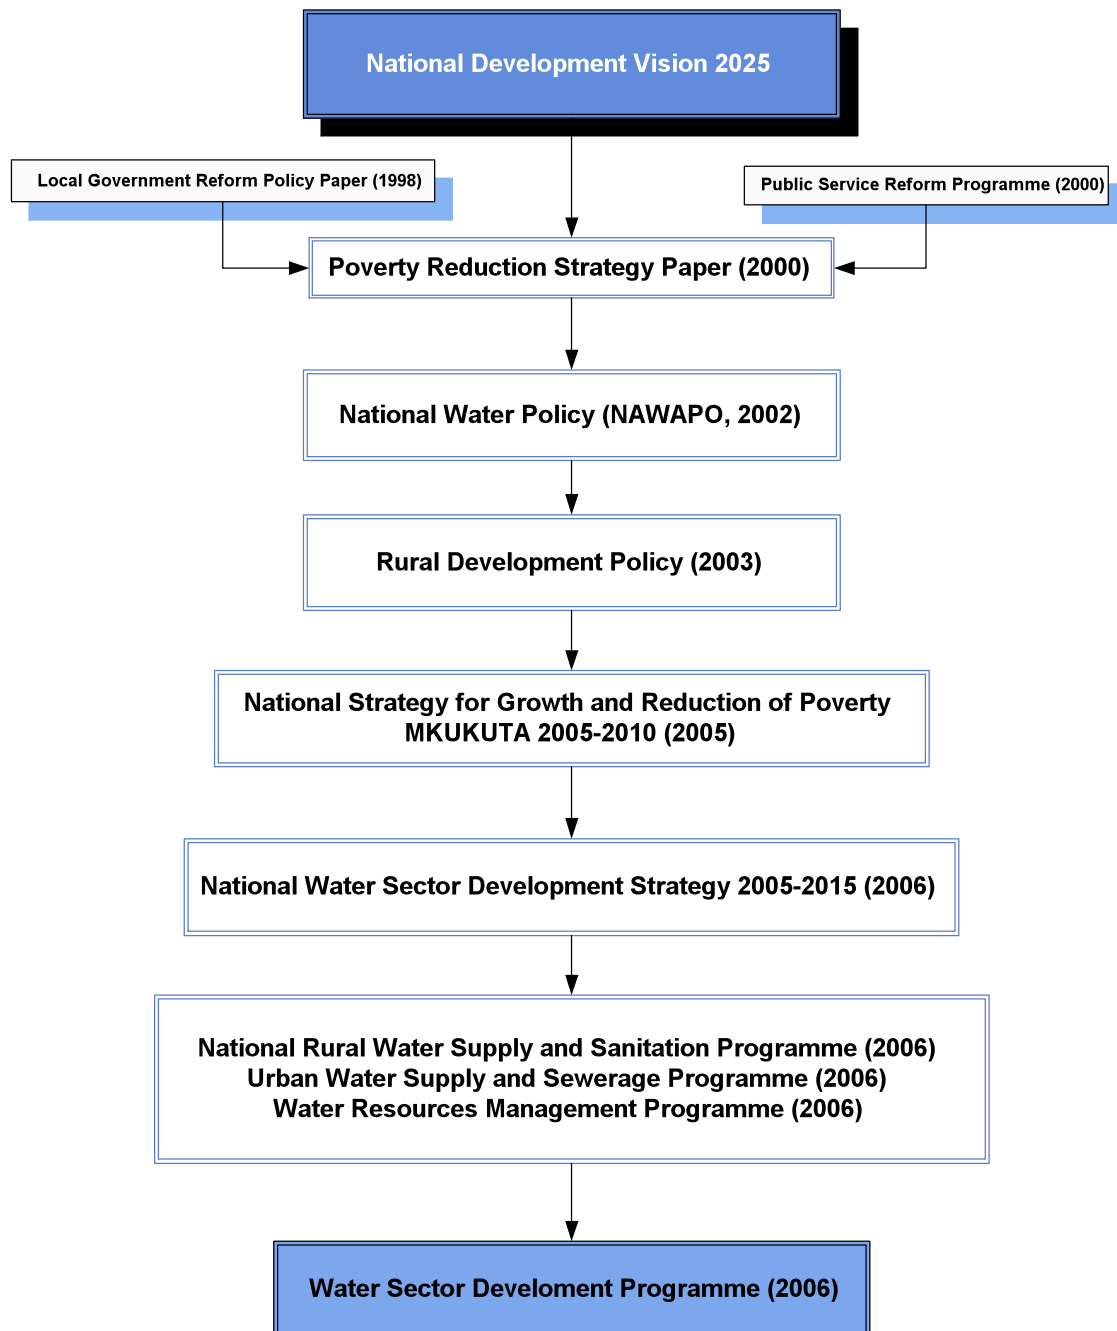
National Development Vision 2025

Local Government Reform Policy Paper (1998)

Public Service Reform Programme (2000)

Poverty Reduction Strategy Paper (2000)

National Water Policy (NAWAPO, 2002)

Rural Development Policy (2003)

National Strategy for Growth and Reduction of Poverty
MKUKUTA 2005-2010 (2005)

National Water Sector Development Strategy 2005-2015 (2006)

National Rural Water Supply and Sanitation Programme (2006)
Urban Water Supply and Sewerage Programme (2006)
Water Resources Management Programme (2006)

Water Sector Develoment Programme (2006)